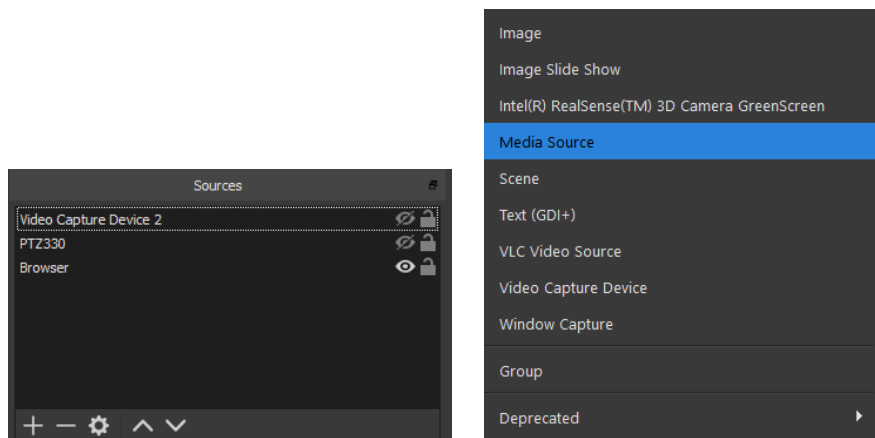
Sources

Video Capture Device 2
PTZ330
Browser

+ — ⚙ ^ v

Image
Image Slide Show
Intel(R) RealSense(TM) 3D Camera GreenScreen
Media Source
Scene
Text (GDI+)
VLC Video Source
Video Capture Device
Window Capture
Group
Deprecated